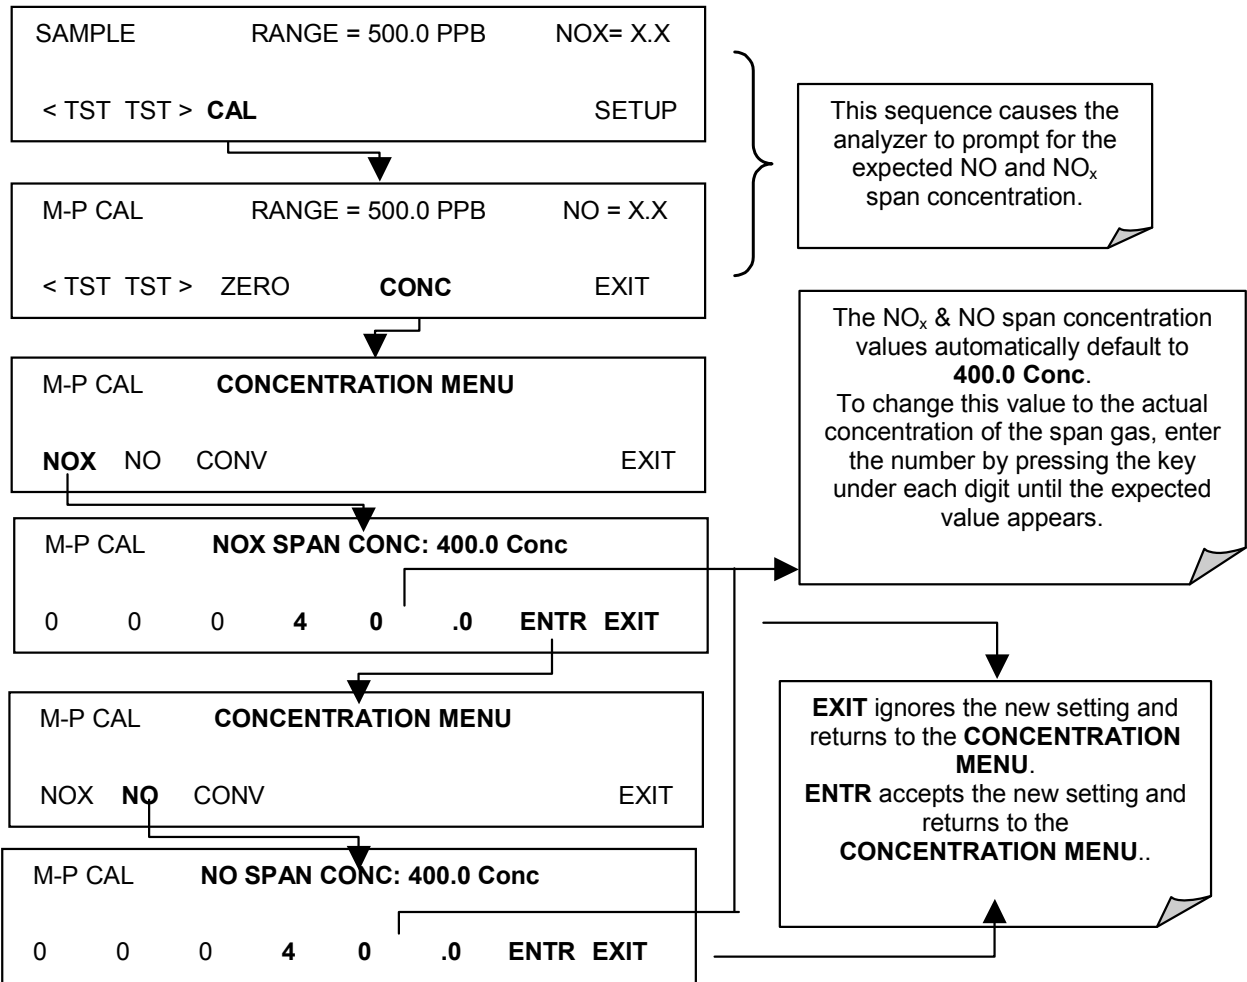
SAMPLE RANGE = 500.0 PPB NOX= X.X

< TST TST > CAL SETUP

This sequence causes the analyzer to prompt for the expected NO and $NO_x$ span concentration.

M-P CAL RANGE = 500.0 PPB NO = X.X

< TST TST > ZERO CONC EXIT

The $NO_x$ & NO span concentration values automatically default to **400.0 Conc**.
To change this value to the actual concentration of the span gas, enter the number by pressing the key under each digit until the expected value appears.

M-P CAL CONCENTRATION MENU

NOX NO CONV EXIT

M-P CAL NOX SPAN CONC: 400.0 Conc

0 0 0 4 0 .0 ENTR EXIT

M-P CAL CONCENTRATION MENU

NOX NO CONV EXIT

**EXIT** ignores the new setting and returns to the **CONCENTRATION MENU**.
**ENTR** accepts the new setting and returns to the **CONCENTRATION MENU**..

M-P CAL NO SPAN CONC: 400.0 Conc

0 0 0 4 0 .0 ENTR EXIT